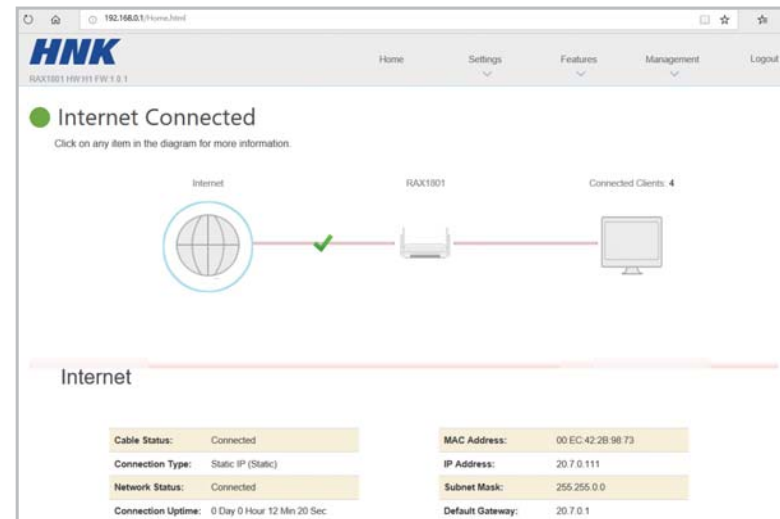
192.168.0.1/Home.html

HNK
RAX1801 HW H1 FW 1.0.1

Home
Settings
Features
Management
Logout

Internet Connected

Click on any item in the diagram for more information.

Internet
RAX1801
Connected Clients: 4

Internet

| Cable Status: | Connected |
|---|---|
| Connection Type: | Static IP (Static) |
| Network Status: | Connected |
| Connection Uptime: | 0 Day 0 Hour 12 Min 20 Sec |

| MAC Address: | 00:EC:42:2B:98:73 |
|---|---|
| IP Address: | 20.7.0.111 |
| Subnet Mask: | 255.255.0.0 |
| Default Gateway: | 20.7.0.1 |